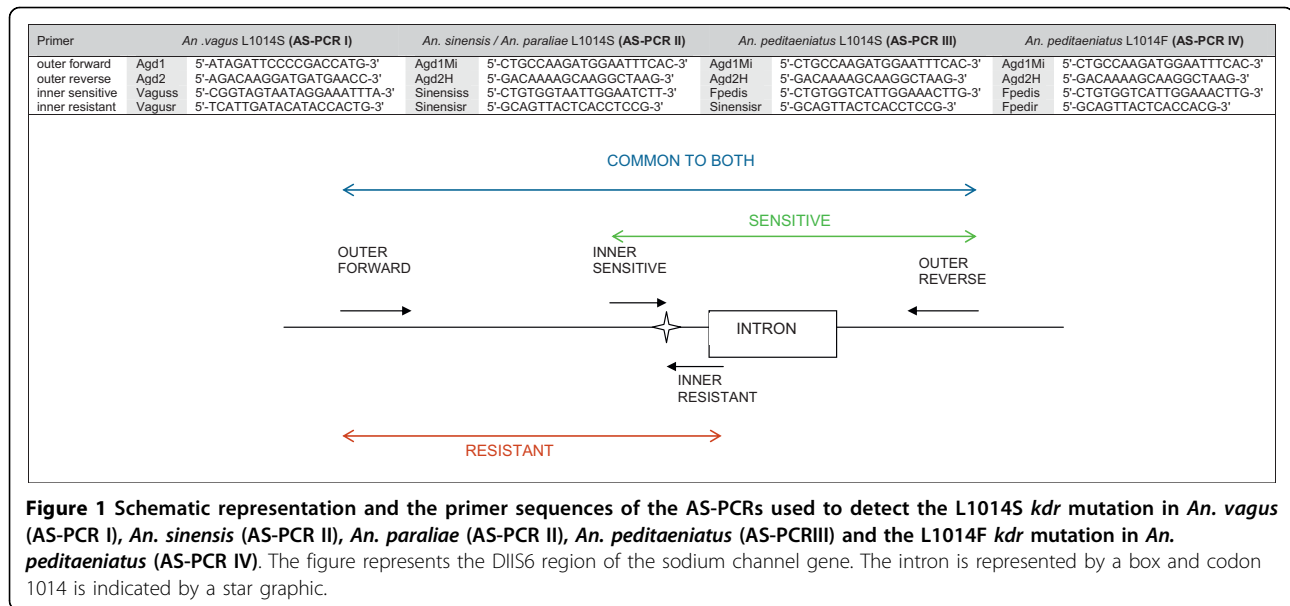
| Primer | An .vagus L1014S (AS-PCR I) | | An. sinensis / An. paraliae L1014S (AS-PCR II) | | An. peditaeniatus L1014S (AS-PCR III) | | An. peditaeniatus L1014F (AS-PCR IV) | |
|---|---|---|---|---|---|---|---|---|
| outer forward | Agd1 | 5'-ATAGATTCCCCGACCATG-3' | Agd1Mi | 5'-CTGCCAAGATGGAATTTCAC-3' | Agd1Mi | 5'-CTGCCAAGATGGAATTTCAC-3' | Agd1Mi | 5'-CTGCCAAGATGGAATTTCAC-3' |
| outer reverse | Agd2 | 5'-AGACAAGGATGATGAACC-3' | Agd2H | 5'-GACAAAAGCAAGGCTAAG-3' | Agd2H | 5'-GACAAAAGCAAGGCTAAG-3' | Agd2H | 5'-GACAAAAGCAAGGCTAAG-3' |
| inner sensitive | Vaguss | 5'-CGGTAGTAATAGGAAATTTA-3' | Sinensiss | 5'-CTGTGGTAATTGGAATCTT-3' | Fpedis | 5'-CTGTGGTCATTGGAAACTTG-3' | Fpedis | 5'-CTGTGGTCATTGGAAACTTG-3' |
| inner resistant | Vagusr | 5'-TCATTGATACATACCACTG-3' | Sinensisr | 5'-GCAGTTACTCACCTCCG-3' | Sinensisr | 5'-GCAGTTACTCACCTCCG-3' | Fpedir | 5'-GCAGTTACTCACCACG-3' |

COMMON TO BOTH

SENSITIVE

OUTER FORWARD

INNER SENSITIVE

OUTER REVERSE

INTRON

INNER RESISTANT

RESISTANT

Figure 1 Schematic representation and the primer sequences of the AS-PCRs used to detect the L1014S kdr mutation in An. vagus (AS-PCR I), An. sinensis (AS-PCR II), An. paraliae (AS-PCR II), An. peditaeniatus (AS-PCRIII) and the L1014F kdr mutation in An. peditaeniatus (AS-PCR IV). The figure represents the DIIS6 region of the sodium channel gene. The intron is represented by a box and codon 1014 is indicated by a star graphic.